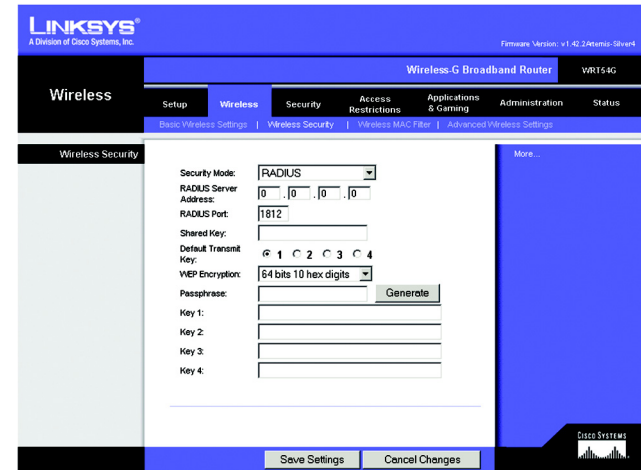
LINKSYS®
A Division of Cisco Systems, Inc.

Firmware Version: v1.42.2Artemis-Silver4

Wireless

Wireless-G Broadband Router WRT54G

Setup | Wireless | Security | Access Restrictions | Applications & Gaming | Administration | Status

Basic Wireless Settings | Wireless Security | Wireless MAC Filter | Advanced Wireless Settings

Wireless Security

Security Mode: RADIUS
RADIUS Server Address: 0 . 0 . 0 . 0
RADIUS Port: 1812
Shared Key:
Default Transmit Key: 1 2 3 4
WEP Encryption: 64 bits 10 hex digits
Passphrase: Generate
Key 1:
Key 2:
Key 3:
Key 4:

More...

Cisco Systems

Save Settings | Cancel Changes